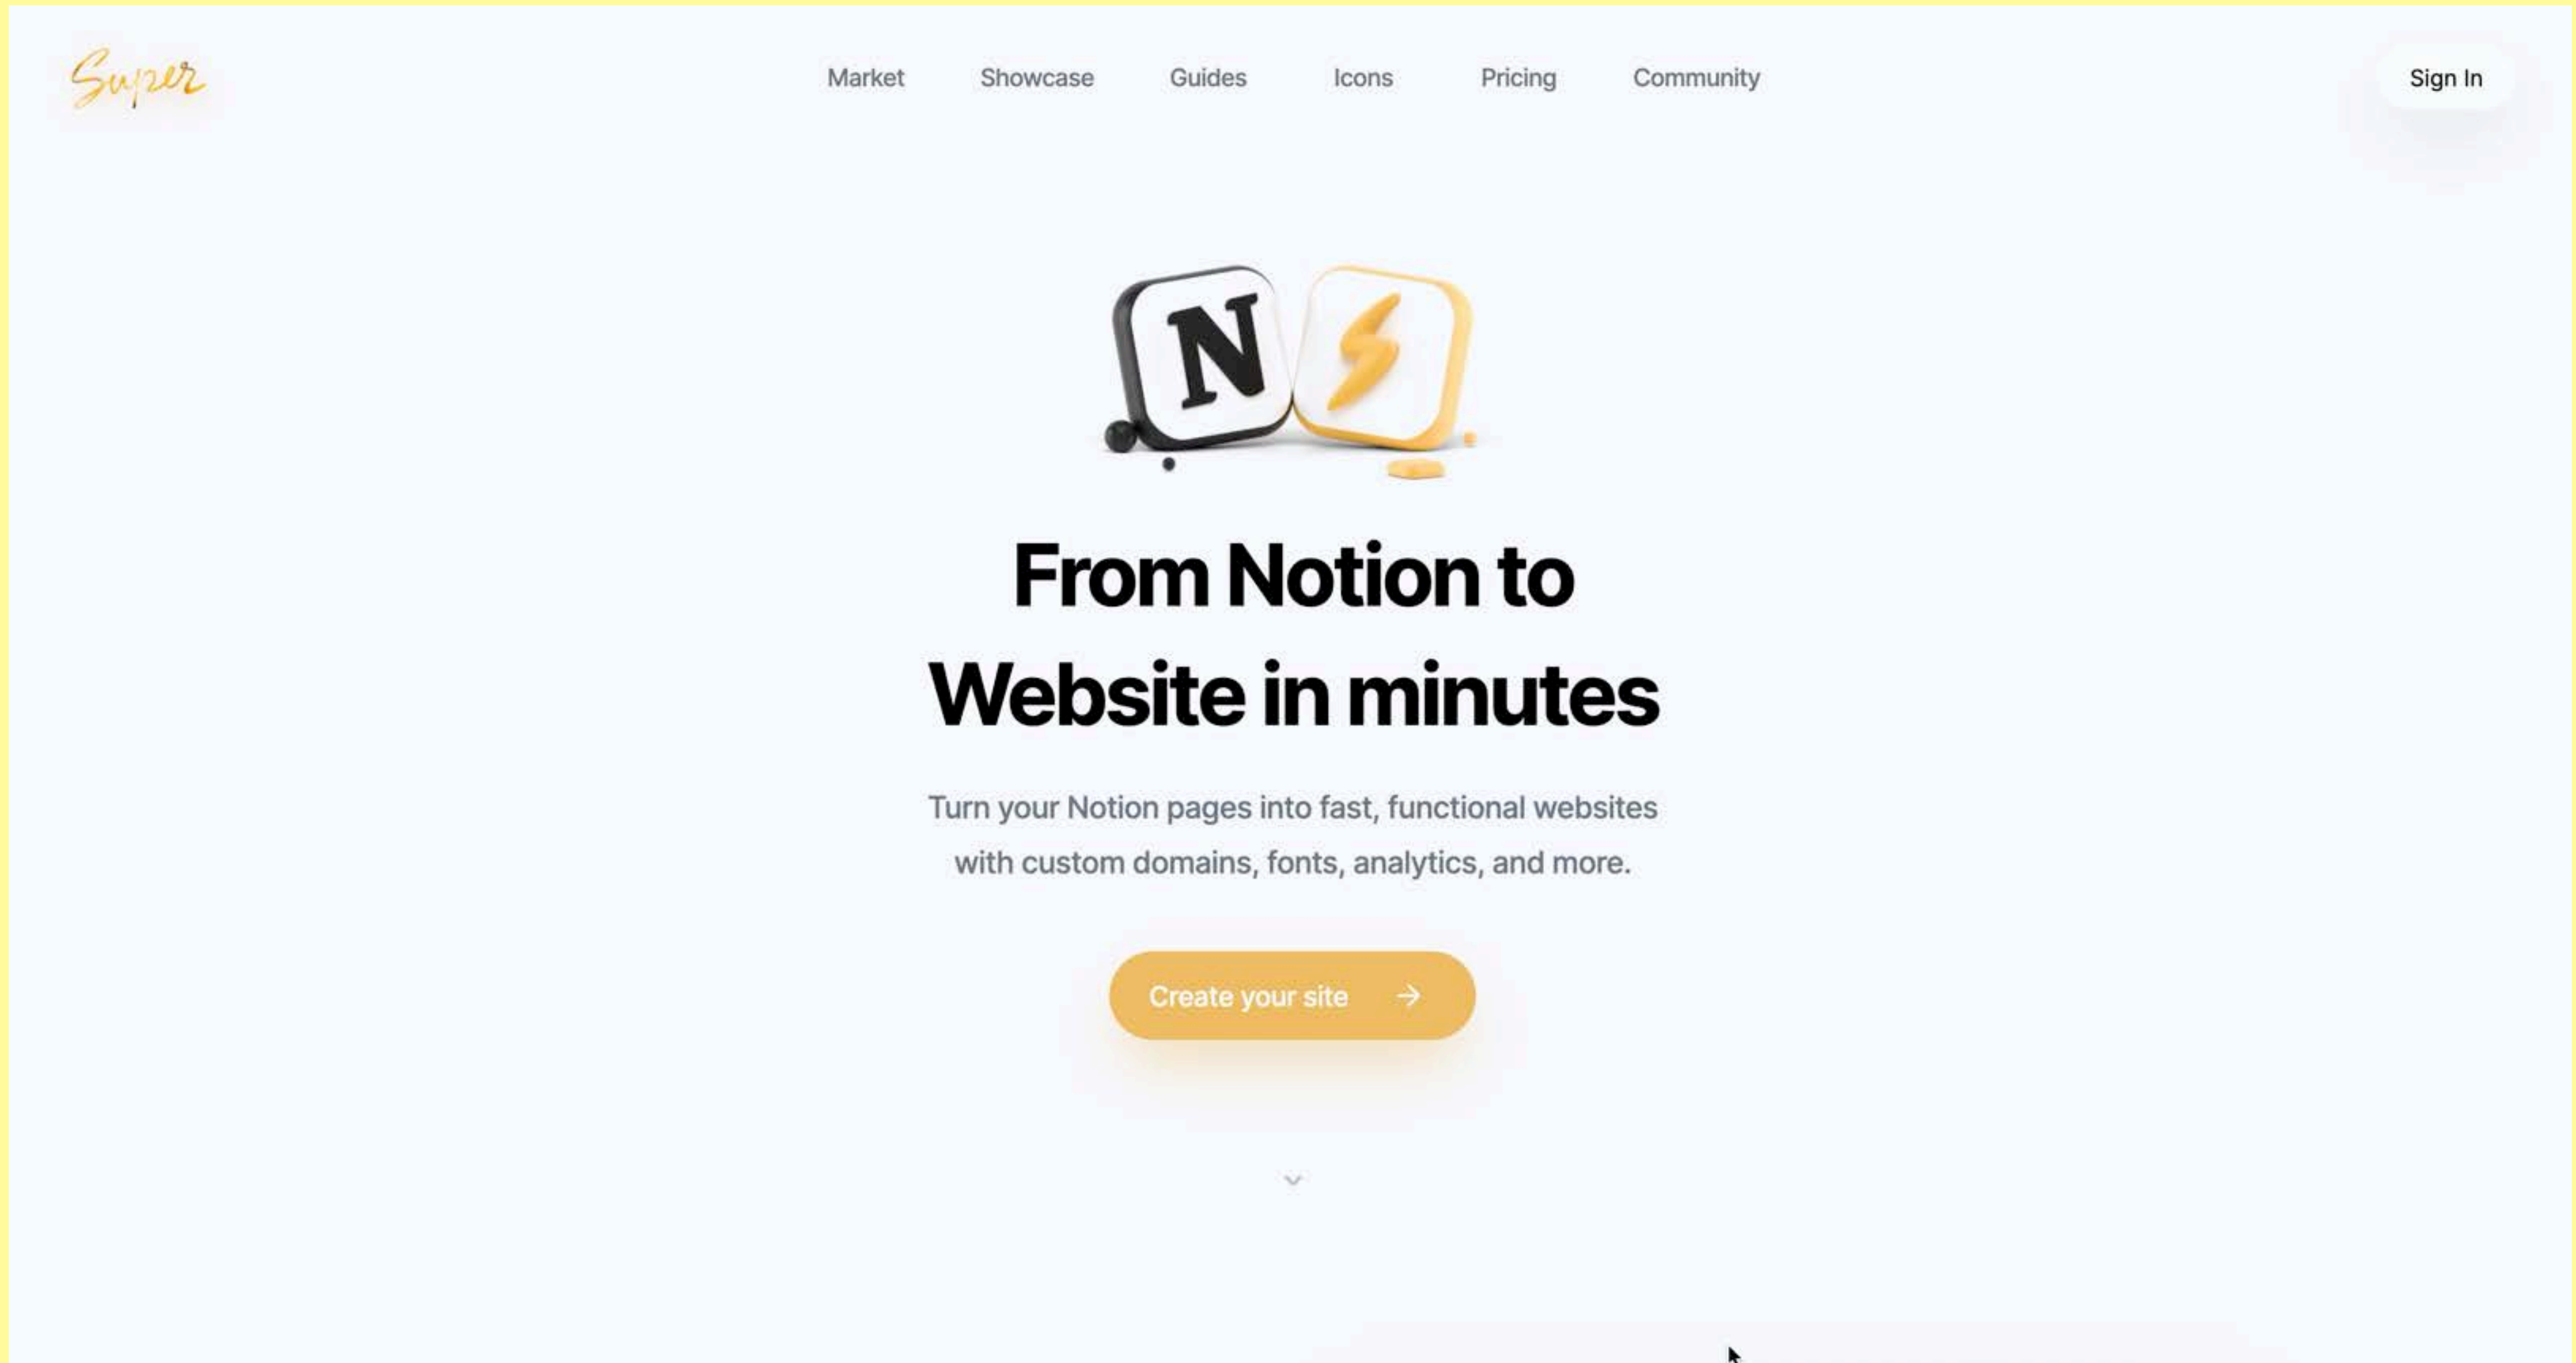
Super

Market Showcase Guides Icons Pricing Community

Sign In

N

From Notion to Website in minutes

Turn your Notion pages into fast, functional websites with custom domains, fonts, analytics, and more.

Create your site